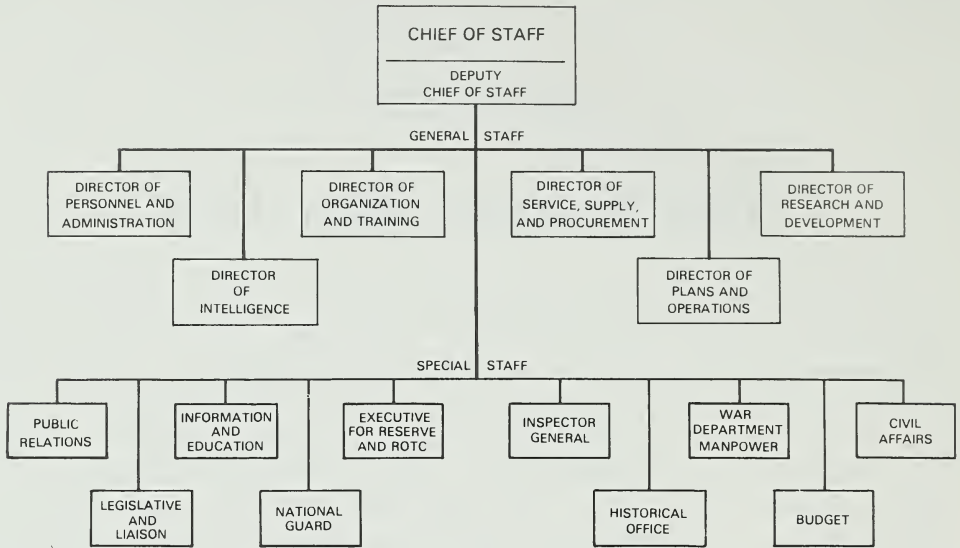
CHIEF OF STAFF

DEPUTY CHIEF OF STAFF

GENERAL STAFF

DIRECTOR OF PERSONNEL AND ADMINISTRATION

DIRECTOR OF INTELLIGENCE

DIRECTOR OF ORGANIZATION AND TRAINING

DIRECTOR OF SERVICE, SUPPLY, AND PROCUREMENT

DIRECTOR OF PLANS AND OPERATIONS

DIRECTOR OF RESEARCH AND DEVELOPMENT

SPECIAL STAFF

PUBLIC RELATIONS

LEGISLATIVE AND LIAISON

INFORMATION AND EDUCATION

NATIONAL GUARD

EXECUTIVE FOR RESERVE AND ROTC

INSPECTOR GENERAL

HISTORICAL OFFICE

WAR DEPARTMENT MANPOWER

BUDGET

CIVIL AFFAIRS